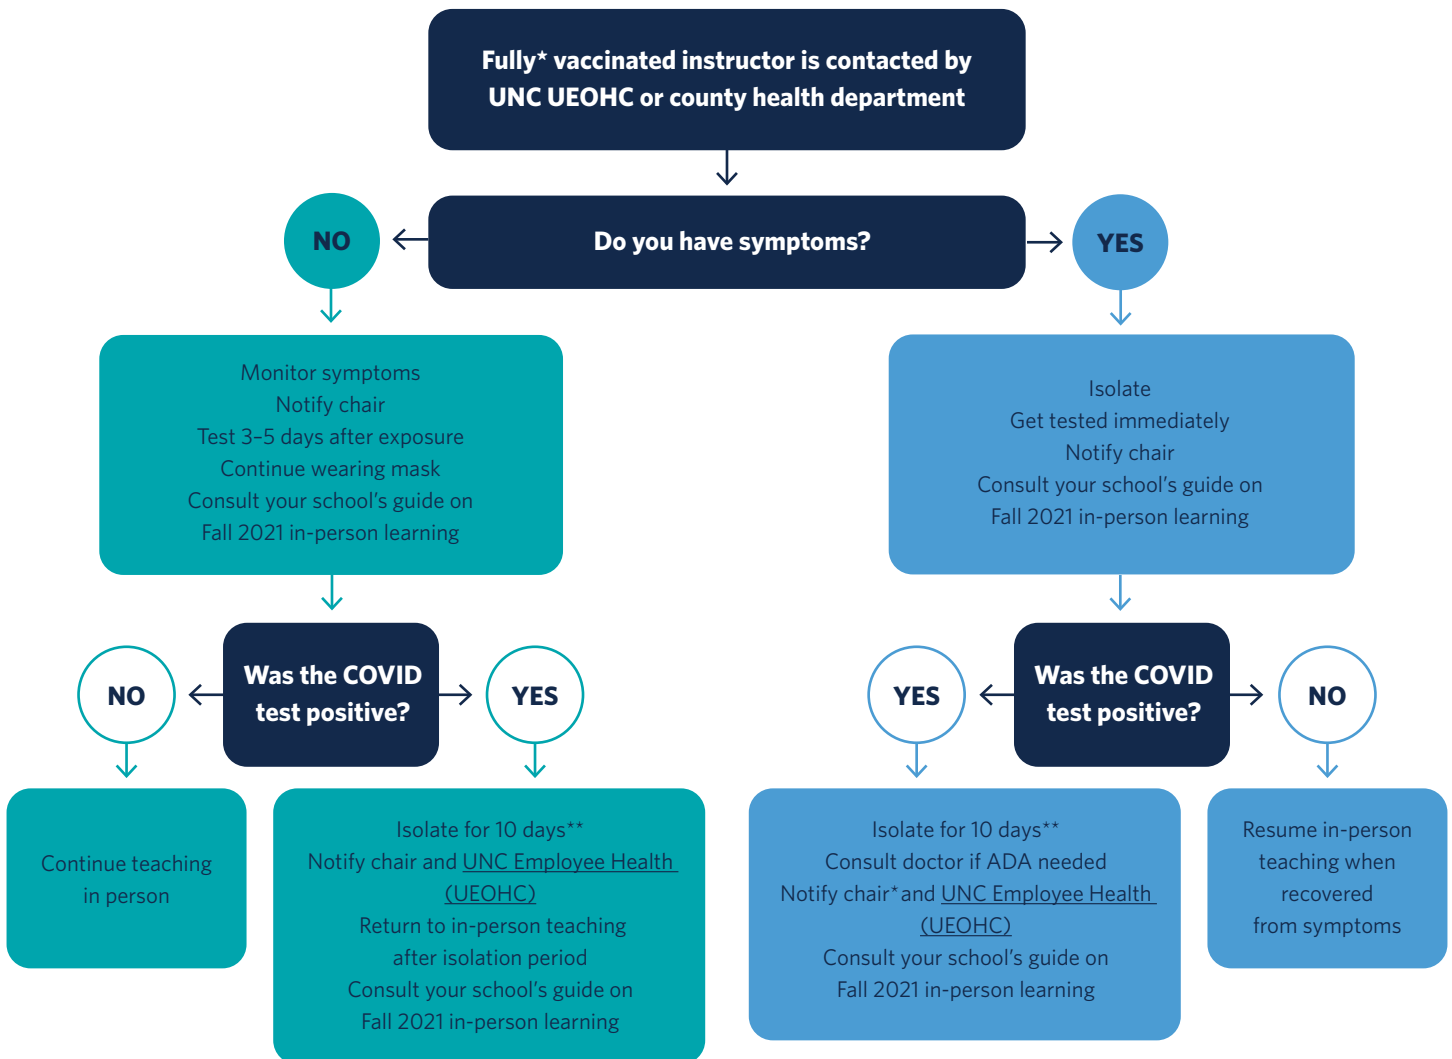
Fully* vaccinated instructor is contacted by UNC UEOHC or county health department

Do you have symptoms?

NO

YES

Monitor symptoms
Notify chair
Test 3–5 days after exposure
Continue wearing mask
Consult your school's guide on Fall 2021 in-person learning

Isolate
Get tested immediately
Notify chair
Consult your school's guide on Fall 2021 in-person learning

NO

Was the COVID test positive?

YES

YES

Was the COVID test positive?

NO

Continue teaching in person

Isolate for 10 days**
Notify chair and UNC Employee Health (UEOHC)
Return to in-person teaching after isolation period
Consult your school's guide on Fall 2021 in-person learning

Isolate for 10 days**
Consult doctor if ADA needed
Notify chair*and UNC Employee Health (UEOHC)
Consult your school's guide on Fall 2021 in-person learning

Resume in-person teaching when recovered from symptoms